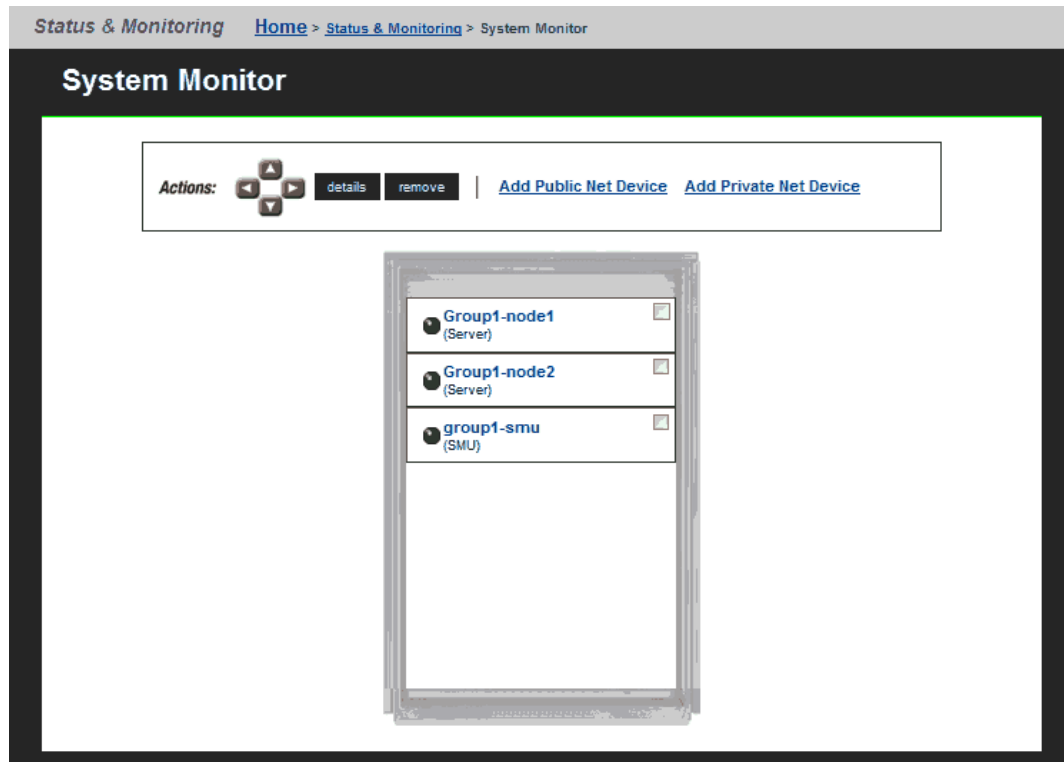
Status & Monitoring Home > Status & Monitoring > System Monitor

System Monitor

Actions: details remove | Add Public Net Device Add Private Net Device

Group1-node1
(Server)

Group1-node2
(Server)

group1-smu
(SMU)